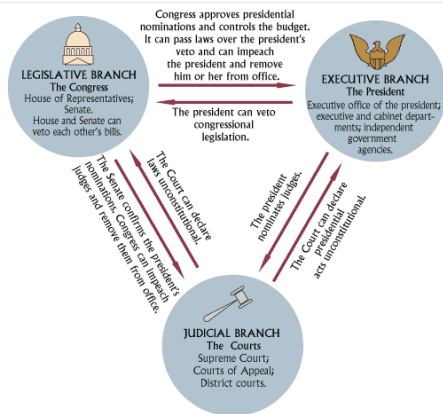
Congress approves presidential nominations and controls the budget. It can pass laws over the president's veto and can impeach the president and remove him or her from office.

LEGISLATIVE BRANCH
The Congress
House of Representatives; Senate.
House and Senate can veto each other's bills.

EXECUTIVE BRANCH
The President
Executive office of the president; executive and cabinet departments; independent government agencies.

The president can veto congressional legislation.

The Senate confirms the president's nominations. Congress can impeach judges and remove them from office.

The Court can declare laws unconstitutional.

The president nominates judges.

The Court can declare presidential acts unconstitutional.

JUDICIAL BRANCH
The Courts
Supreme Court;
Courts of Appeal;
District courts.